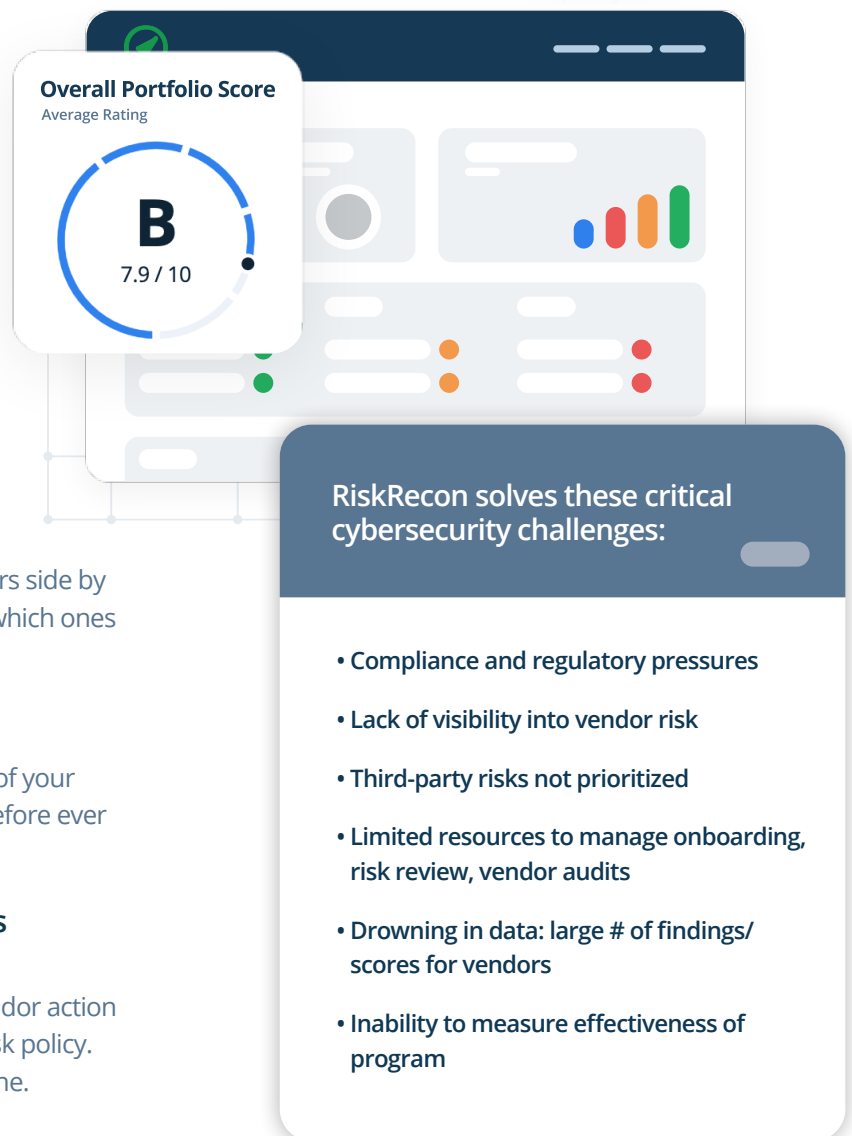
Overall Portfolio Score
Average Rating

B
7.9 / 10

rs side by
which ones

of your
efore ever

s

dor action
k policy.
ne.

RiskRecon solves these critical cybersecurity challenges:

• Compliance and regulatory pressures

• Lack of visibility into vendor risk

• Third-party risks not prioritized

• Limited resources to manage onboarding, risk review, vendor audits

• Drowning in data: large # of findings/ scores for vendors

• Inability to measure effectiveness of program